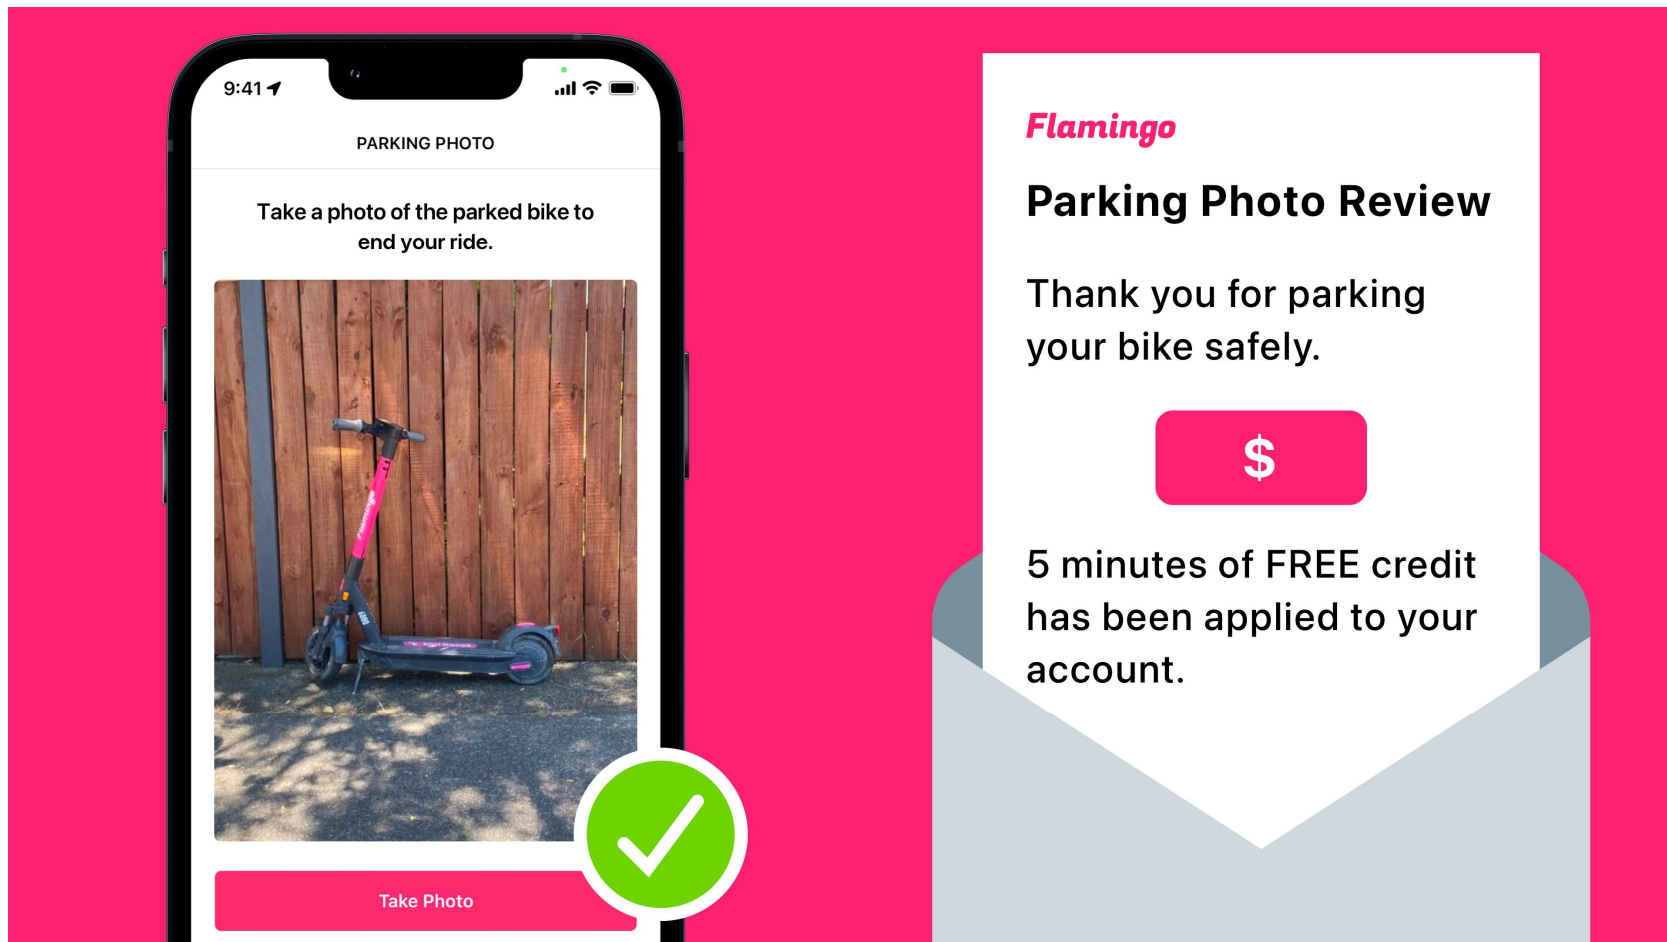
9:41

PARKING PHOTO

Take a photo of the parked bike to end your ride.

Take Photo

Flamingo

Parking Photo Review

Thank you for parking your bike safely.

$

5 minutes of FREE credit has been applied to your account.